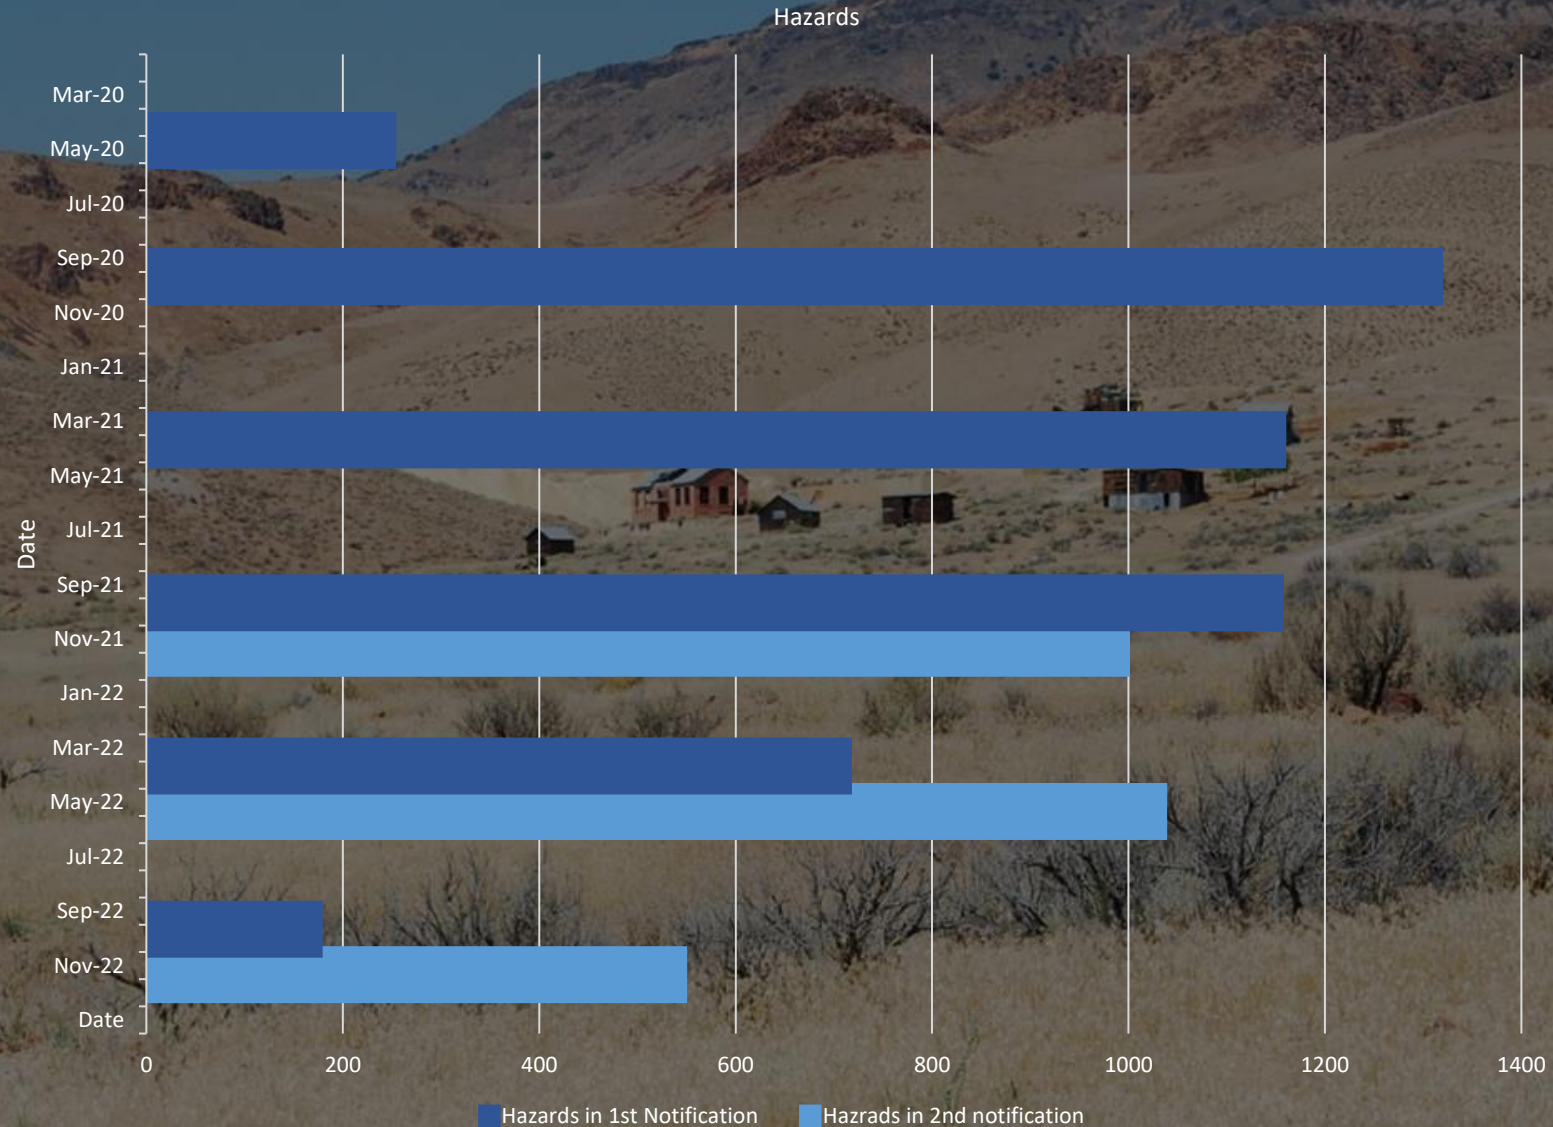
Hazards

Date

Mar-20
May-20
Jul-20
Sep-20
Nov-20
Jan-21
Mar-21
May-21
Jul-21
Sep-21
Nov-21
Jan-22
Mar-22
May-22
Jul-22
Sep-22
Nov-22
Date

0 200 400 600 800 1000 1200 1400

Hazards in 1st Notification
Hazrads in 2nd notification